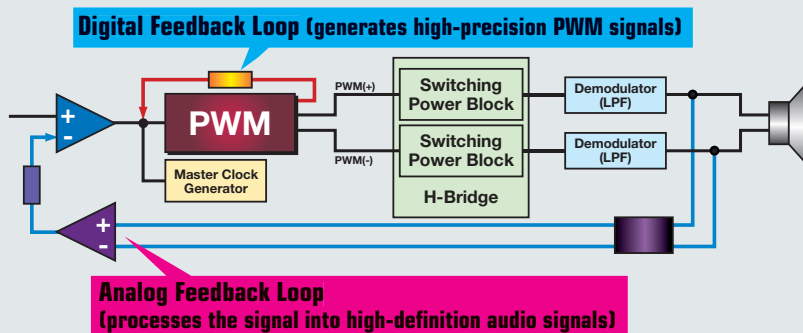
Digital Feedback Loop (generates high-precision PWM signals)

+
-

PWM

PWM(+)

PWM(-)

Master Clock Generator

Switching Power Block

Switching Power Block

H-Bridge

Demodulator (LPF)

Demodulator (LPF)

+
-

Analog Feedback Loop
(processes the signal into high-definition audio signals)